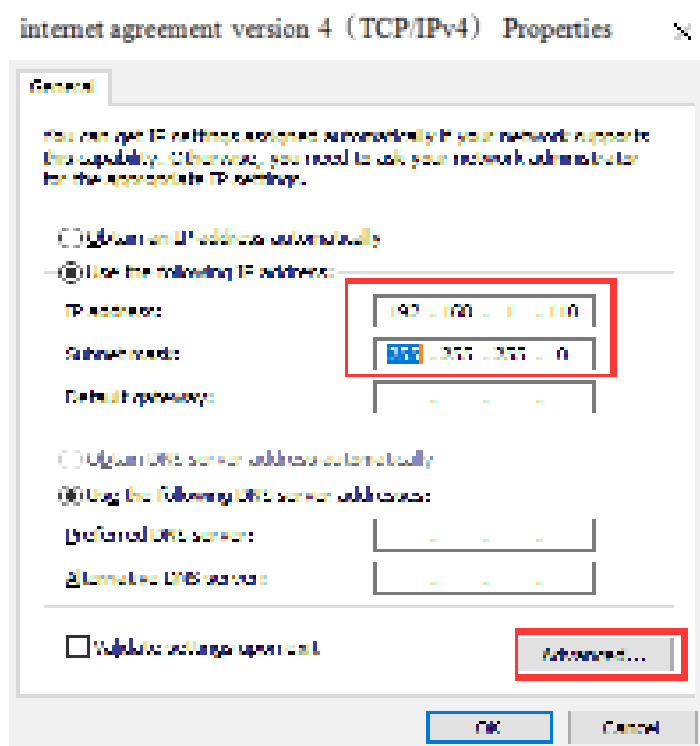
internet agreement version 4（TCP/IPv4） Properties

General

You can get IP settings assigned automatically if your network supports this capability. Otherwise, you need to ask your network administrator for the appropriate IP settings.

Obtain an IP address automatically

Use the following IP address:

IP address: 192 . 168 . 1 . 110

Subnet mask: 255 . 255 . 255 . 0

Default gateway: . . .

Obtain DNS server address automatically

Use the following DNS server addresses:

Preferred DNS server: . . .

Alternate DNS server: . . .

Validate settings upon exit

Advanced...

OK

Cancel